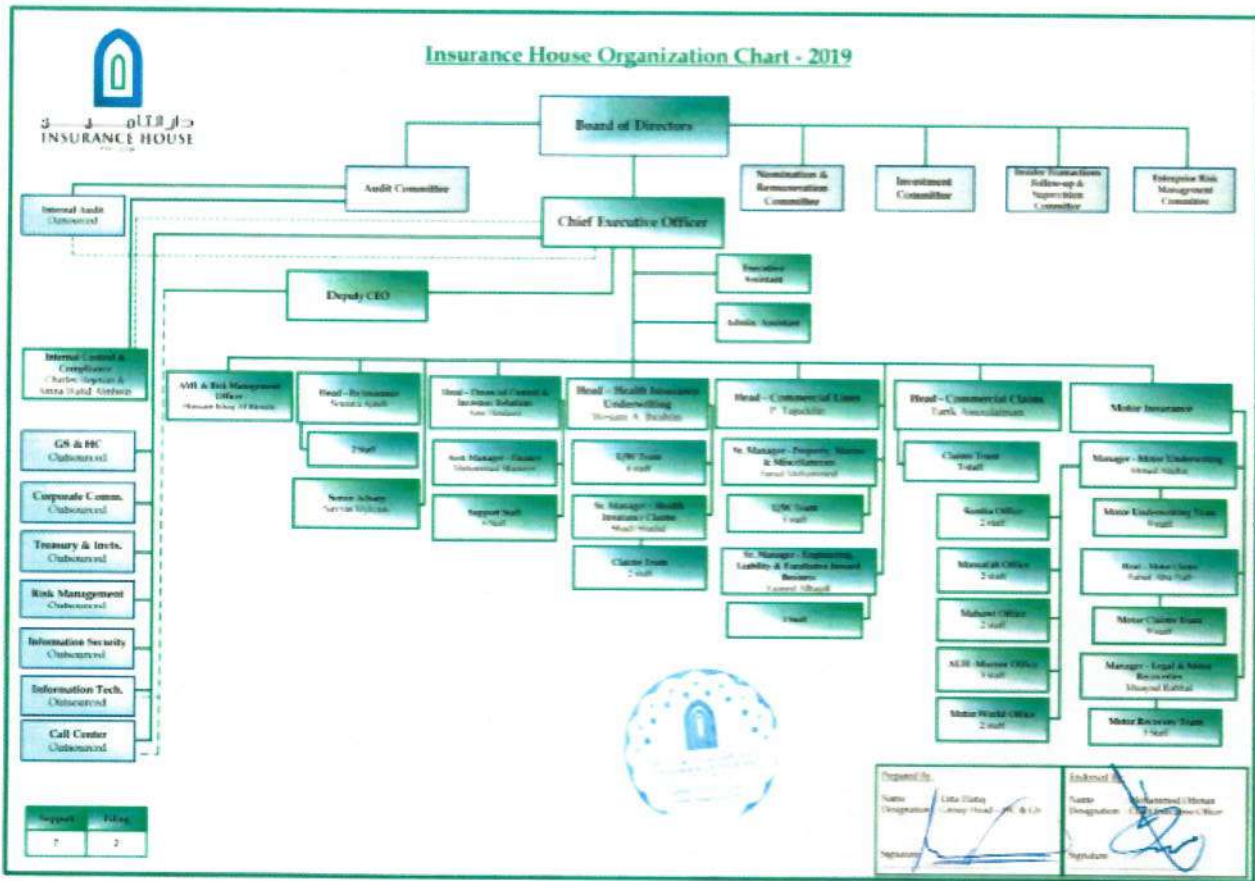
دار التأمين
INSURANCE HOUSE

Insurance House Organization Chart - 2019

Board of Directors

Audit Committee

Nomination & Remuneration Committee

Investment Committee

Insider Transactions Follow-up & Supervision Committee

Enterprise Risk Management Committee

Internal Audit
Outsourced

Chief Executive Officer

Executive Assistant

Admin. Assistant

Deputy CEO

Internal Control & Compliance
Charles Stephen & Amna Walid Alobaid

AML & Risk Management Officer
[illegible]

Head – Reinsurance
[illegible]

2 Staff

Senior Actuary
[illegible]

Head – Financial Control & Investor Relation
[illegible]

Asst. Manager – Finance
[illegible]

Support Staff
4 Staff

Head – Health Insurance Underwriting
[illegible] A. Ibrahim

U/W Team
4 staff

Sr. Manager – Health Insurance Claims
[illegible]

Claims Team
2 staff

Head – Commercial Lines
P. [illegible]

Sr. Manager – Property, Marine & Miscellaneous
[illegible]

U/W Team
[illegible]

Sr. Manager – Engineering, Liability & Facultative Inward Business
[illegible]

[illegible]

Head – Commercial Claims
Tarik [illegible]

Claims Team
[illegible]

Sunita Office
2 staff

Mussafah Office
2 staff

Mahawi Office
2 staff

AUH – Mussafah Office
3 staff

Motor World Office
2 staff

Motor Insurance

Manager – Motor Underwriting
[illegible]

Motor Underwriting Team
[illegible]

Head – Motor Claims
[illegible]

Motor Claims Team
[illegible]

Manager – Legal & Motor Recoveries
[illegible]

Motor Recovery Team
3 Staff

GS & HC
Outsourced

Corporate Comm.
Outsourced

Treasury & Invts.
Outsourced

Risk Management
Outsourced

Information Security
Outsourced

Information Tech.
Outsourced

Call Center
Outsourced

| Support | Filing |
|---|---|
| 7 | 2 |

Prepared By
Name: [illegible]
Designation: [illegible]
Signature:

Endorsed By
Name: Mohammed Othman
Designation: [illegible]
Signature: